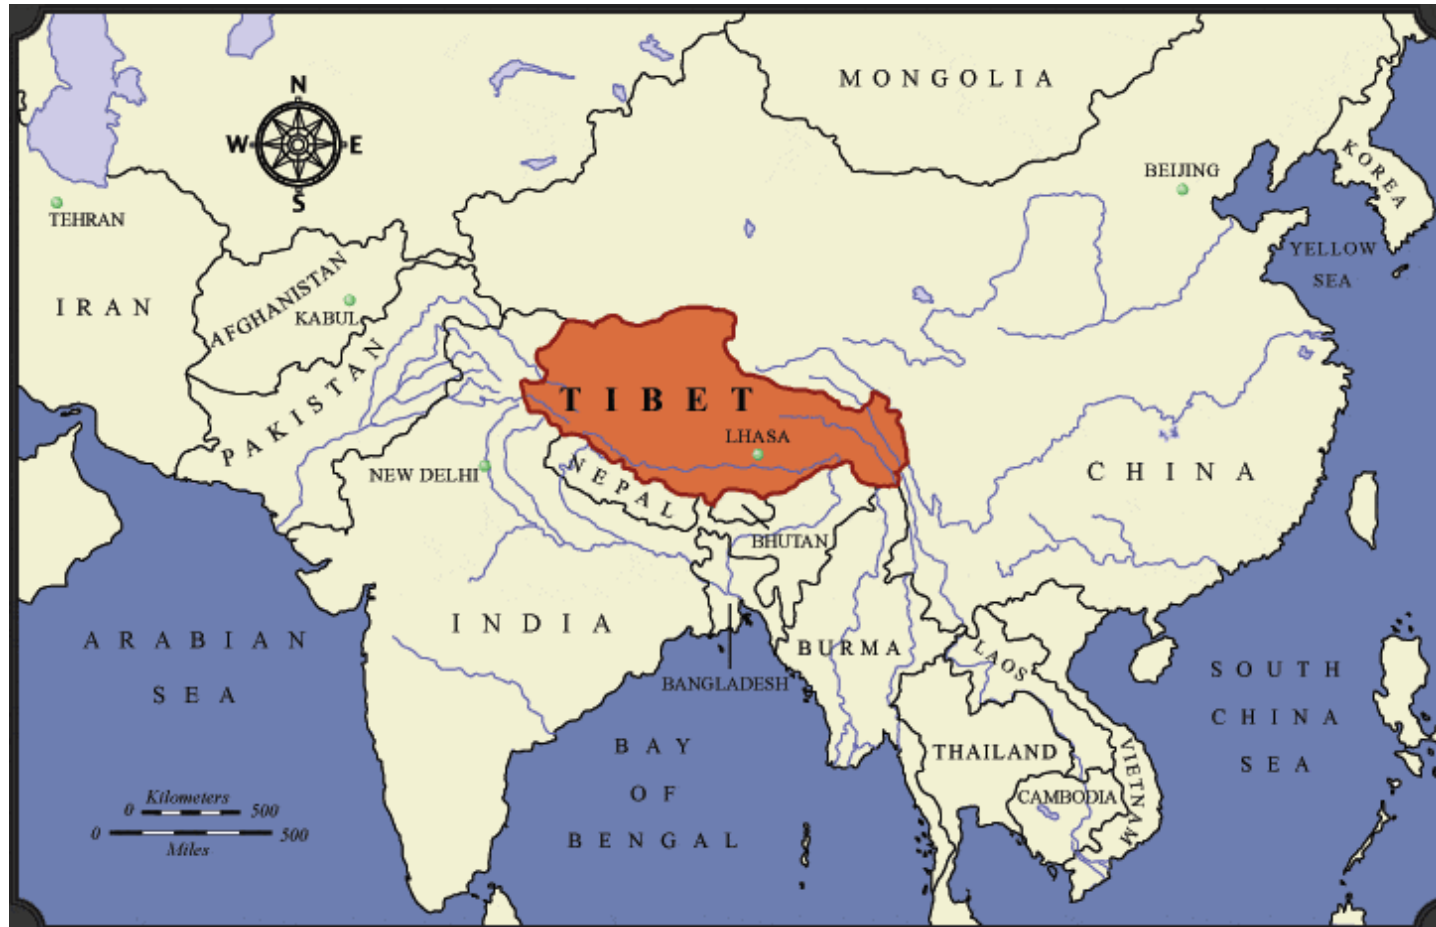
N
W
E
S

MONGOLIA

TEHRAN

BEIJING

KOREA

YELLOW SEA

IRAN

AFGHANISTAN

KABUL

PAKISTAN

TIBET

LHASA

CHINA

NEW DELHI

NEPAL

BHUTAN

INDIA

BURMA

LAOS

ARABIAN SEA

BANGLADESH

SOUTH CHINA SEA

THAILAND

BAY OF BENGAL

VIETNAM

CAMBODIA

Kilometers
0
500
0
500
Miles